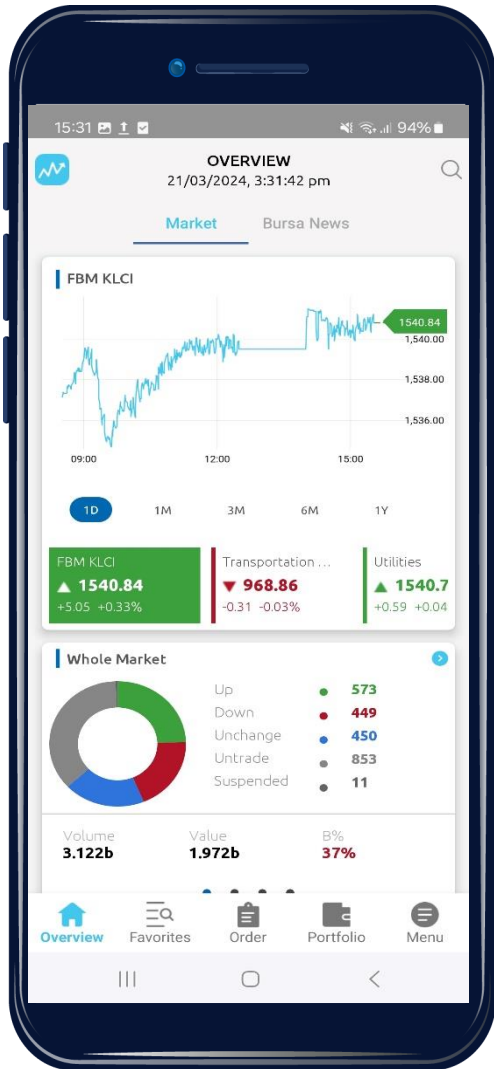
15:31 94%

OVERVIEW
21/03/2024, 3:31:42 pm

Market Bursa News

FBM KLCI

1540.84
1,540.00
1,538.00
1,536.00
09:00 12:00 15:00

1D 1M 3M 6M 1Y

FBM KLCI
▲ 1540.84
+5.05 +0.33%

Transportation ...
▼ 968.86
-0.31 -0.03%

Utilities
▲ 1540.7
+0.59 +0.04

Whole Market

| | |
|---|---|
| Up | 573 |
| Down | 449 |
| Unchange | 450 |
| Untrade | 853 |
| Suspended | 11 |

Volume 3.122b
Value 1.972b
B% 37%

Overview Favorites Order Portfolio Menu